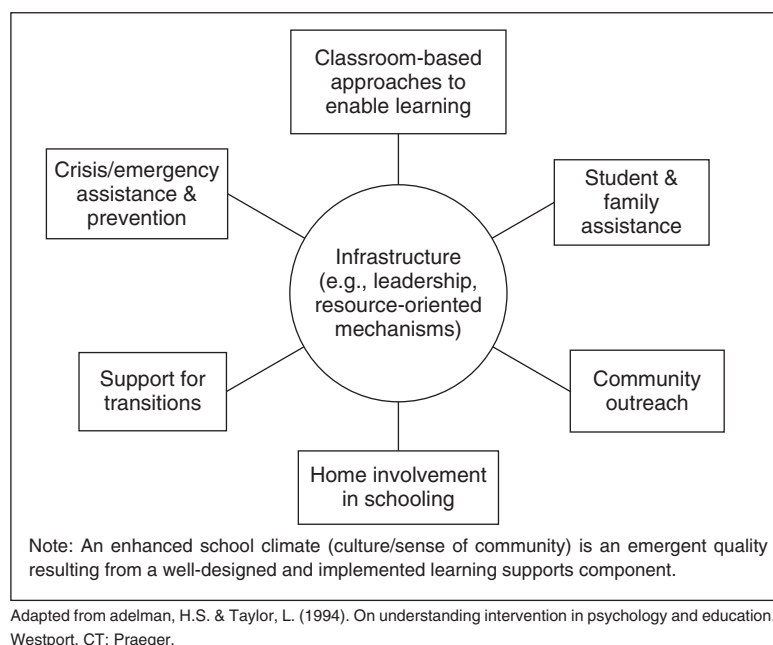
Classroom-based approaches to enable learning

Crisis/emergency assistance & prevention

Student & family assistance

Infrastructure (e.g., leadership, resource-oriented mechanisms)

Support for transitions

Community outreach

Home involvement in schooling

Note: An enhanced school climate (culture/sense of community) is an emergent quality resulting from a well-designed and implemented learning supports component.

Adapted from adelman, H.S. & Taylor, L. (1994). On understanding intervention in psychology and education. Westport, CT: Praeger.